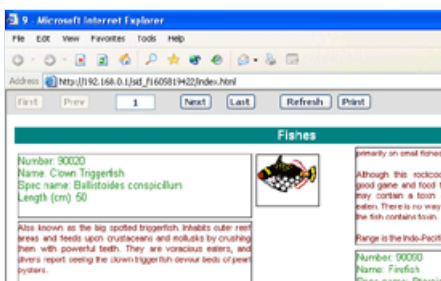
9 - Microsoft Internet Explorer

File Edit View Favorites Tools Help

Address http://192.168.0.1/sid_f1605819422/index.html

First Prev 1 Next Last Refresh Print

Fishes

Number: 90020
Name: Clown Triggerfish
Spec name: Ballistoides conspicillum
Length (cm): 50

Also known as the big spotted triggerfish. Inhabits outer reef areas and feeds upon crustaceans and mollusks by crushing them with powerful teeth. They are voracious eaters, and divers report seeing the clown triggerfish devour beds of pearl oysters.

primarily on small fishes

Although this rockcod good game and food t may contain a toxin eaten. There is no way the fish contains toxin.

Range is the Indo-Pacific

Number: 90030
Name: Firefish
Spec name: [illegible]